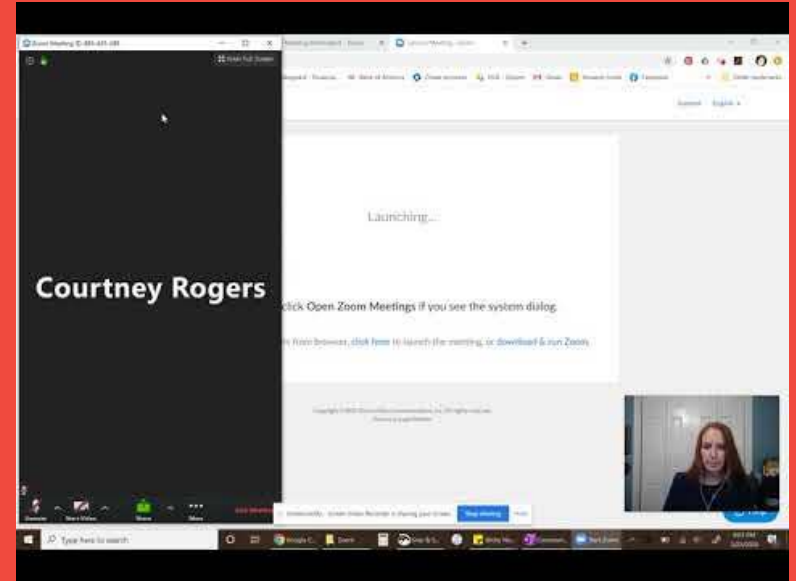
Zoom Meeting ID: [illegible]

Exit Full Screen

Courtney Rogers

Unmute

Start Video

Share

More

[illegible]

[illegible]

Launch Meeting - Zoom

Support English

Launching...

click Open Zoom Meetings if you see the system dialog.

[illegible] from browser, click here to launch the meeting, or download & run Zoom.

Copyright ©2020 Zoom Video Communications, Inc. All rights reserved.

Screencastify - Screen Video Recorder is sharing your screen.

Stop sharing

Hide

Type here to search